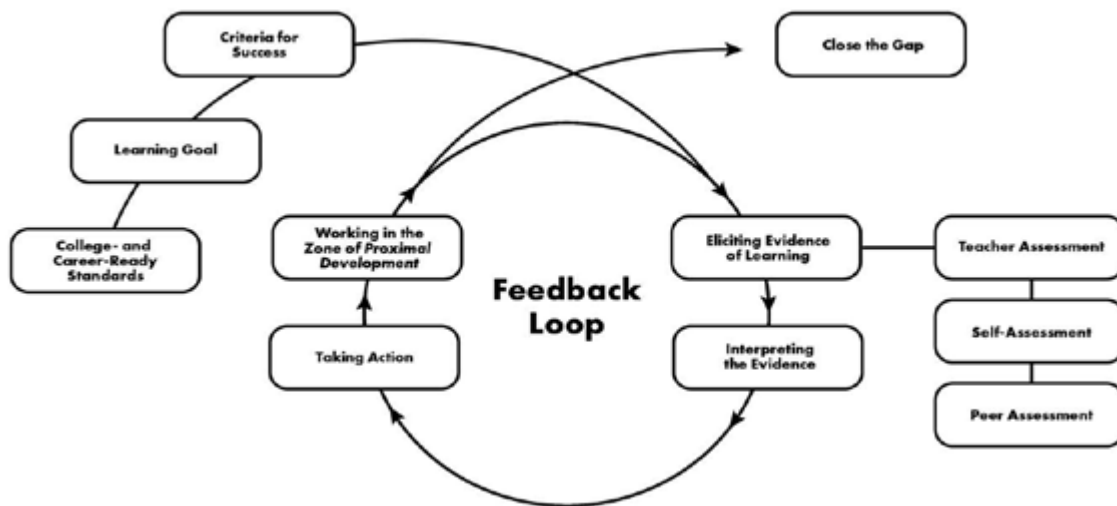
Criteria for Success

Close the Gap

Learning Goal

College- and Career-Ready Standards

Working in the Zone of Proximal Development

Eliciting Evidence of Learning

Teacher Assessment

Feedback Loop

Self-Assessment

Taking Action

Interpreting the Evidence

Peer Assessment